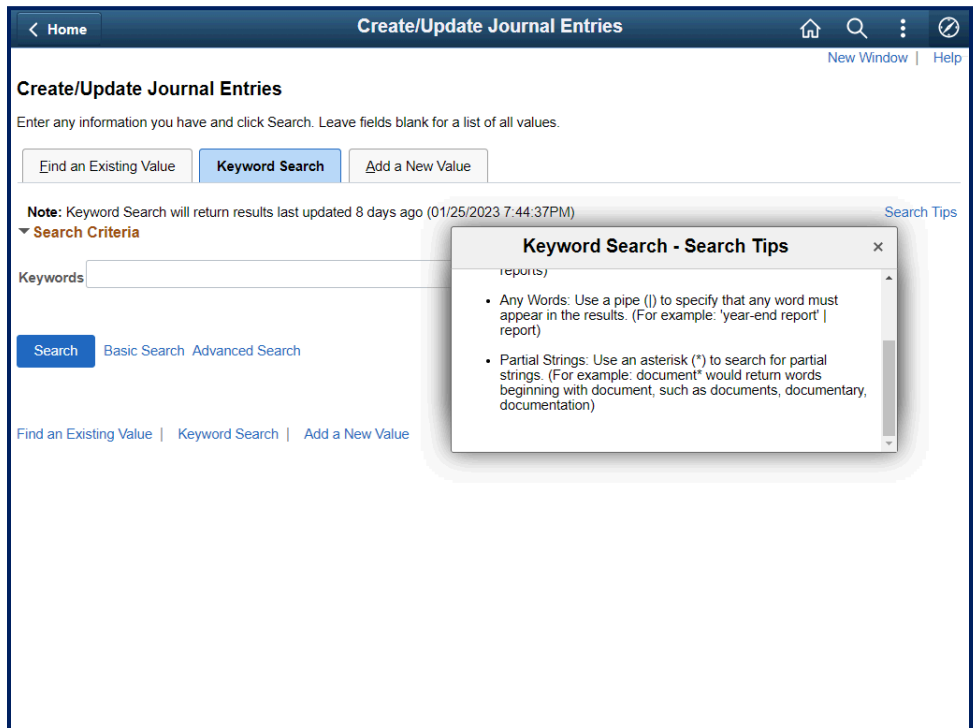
< Home

Create/Update Journal Entries

New Window | Help

Create/Update Journal Entries

Enter any information you have and click Search. Leave fields blank for a list of all values.

Find an Existing Value | Keyword Search | Add a New Value

Note: Keyword Search will return results last updated 8 days ago (01/25/2023 7:44:37PM)

Search Tips

▾ Search Criteria

Keywords

Search | Basic Search | Advanced Search

Find an Existing Value | Keyword Search | Add a New Value

Keyword Search - Search Tips ×

reports)

• Any Words: Use a pipe (|) to specify that any word must appear in the results. (For example: 'year-end report' | report)

• Partial Strings: Use an asterisk (*) to search for partial strings. (For example: document* would return words beginning with document, such as documents, documentary, documentation)